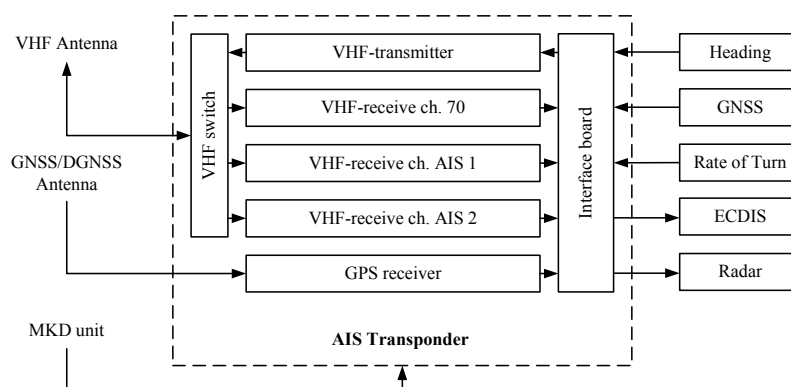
VHF Antenna

GNSS/DGNSS Antenna

MKD unit

VHF switch

VHF-transmitter

VHF-receive ch. 70

VHF-receive ch. AIS 1

VHF-receive ch. AIS 2

GPS receiver

Interface board

AIS Transponder

Heading

GNSS

Rate of Turn

ECDIS

Radar